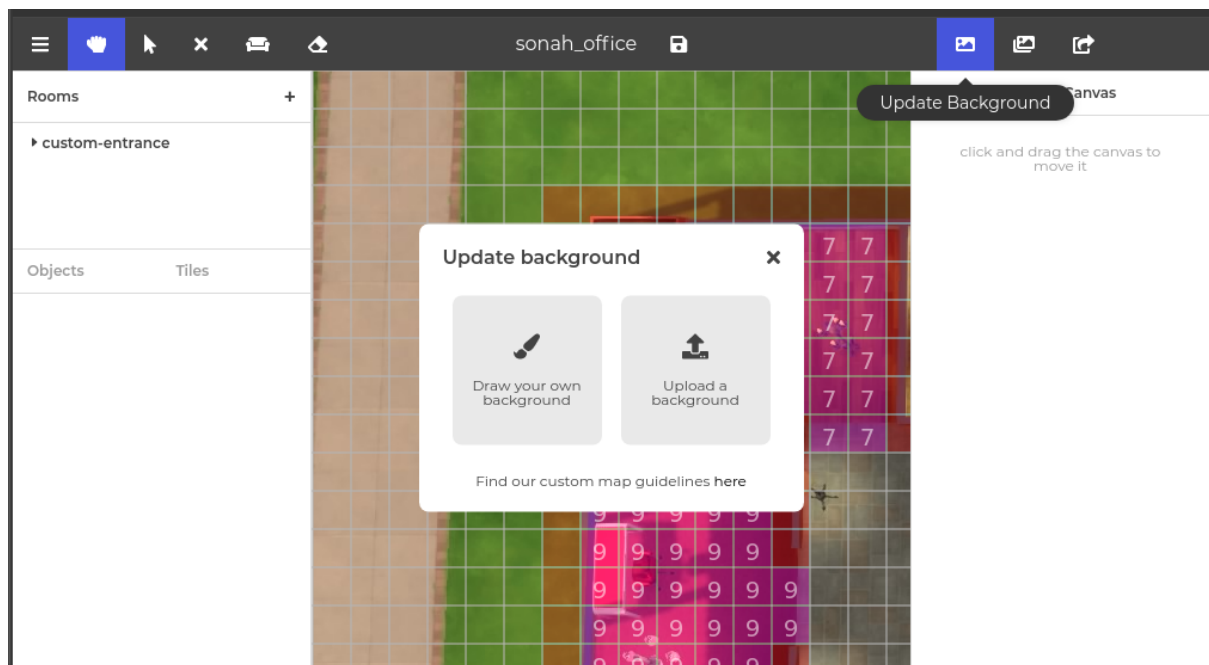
sonah_office

Update Background

Canvas

click and drag the canvas to move it

Rooms +

custom-entrance

Objects Tiles

Update background ✕

Draw your own background

Upload a background

Find our custom map guidelines here

7 7
7 7
7 7
7 7
7 7
7 7

9 9 9 9 9
9 9 9 9 9
9 9 9 9 9 9
9 9 9 9 9 9
9 9 9 9 9 9